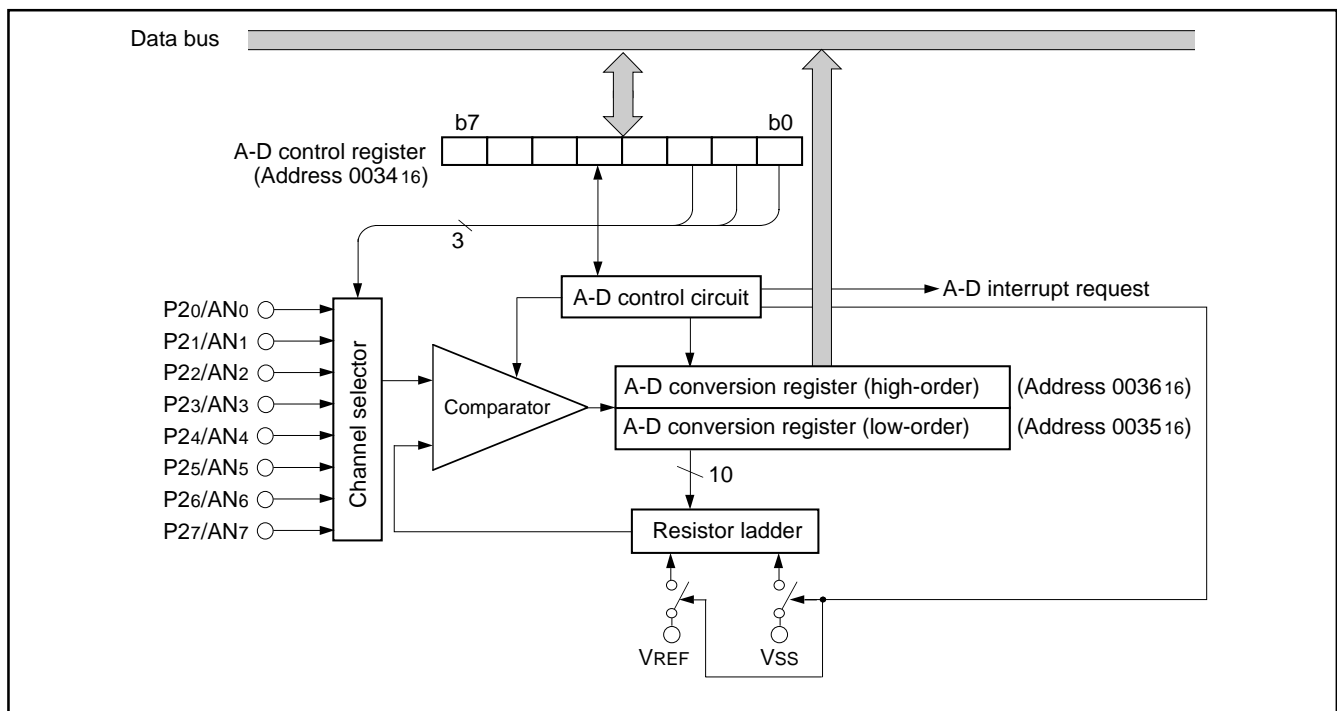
Data bus

b7

b0

A-D control register
(Address $0034_{16}$)

3

A-D control circuit

A-D interrupt request

$P2_0/AN_0$
$P2_1/AN_1$
$P2_2/AN_2$
$P2_3/AN_3$
$P2_4/AN_4$
$P2_5/AN_5$
$P2_6/AN_6$
$P2_7/AN_7$

Channel selector

Comparator

A-D conversion register (high-order)

(Address $0036_{16}$)

A-D conversion register (low-order)

(Address $0035_{16}$)

10

Resistor ladder

$V_{REF}$

$V_{SS}$